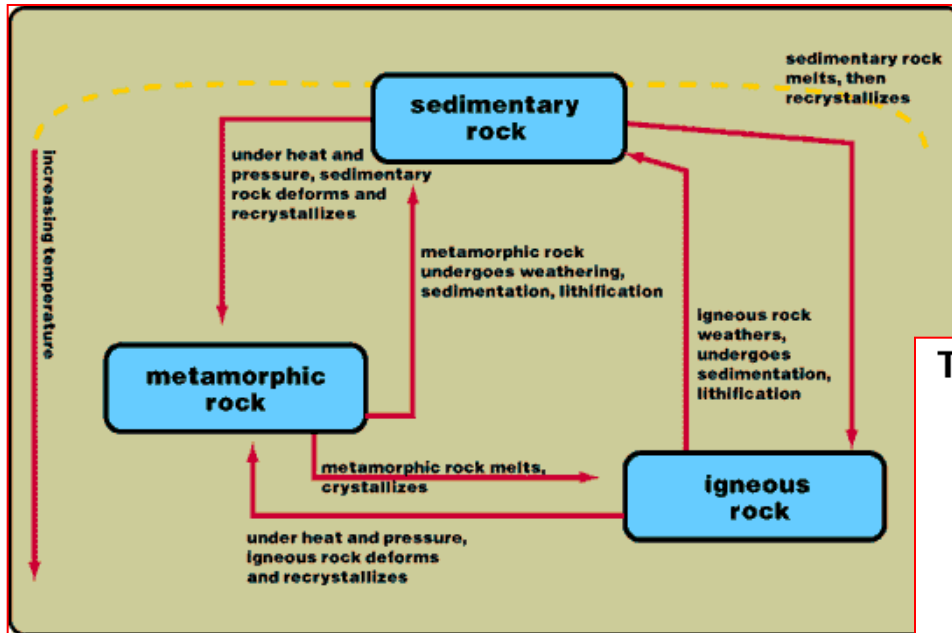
sedimentary rock melts, then recrystallizes

sedimentary rock

increasing temperature

under heat and pressure, sedimentary rock deforms and recrystallizes

metamorphic rock undergoes weathering, sedimentation, lithification

igneous rock weathers, undergoes sedimentation, lithification

T

metamorphic rock

metamorphic rock melts, crystallizes

igneous rock

under heat and pressure, igneous rock deforms and recrystallizes